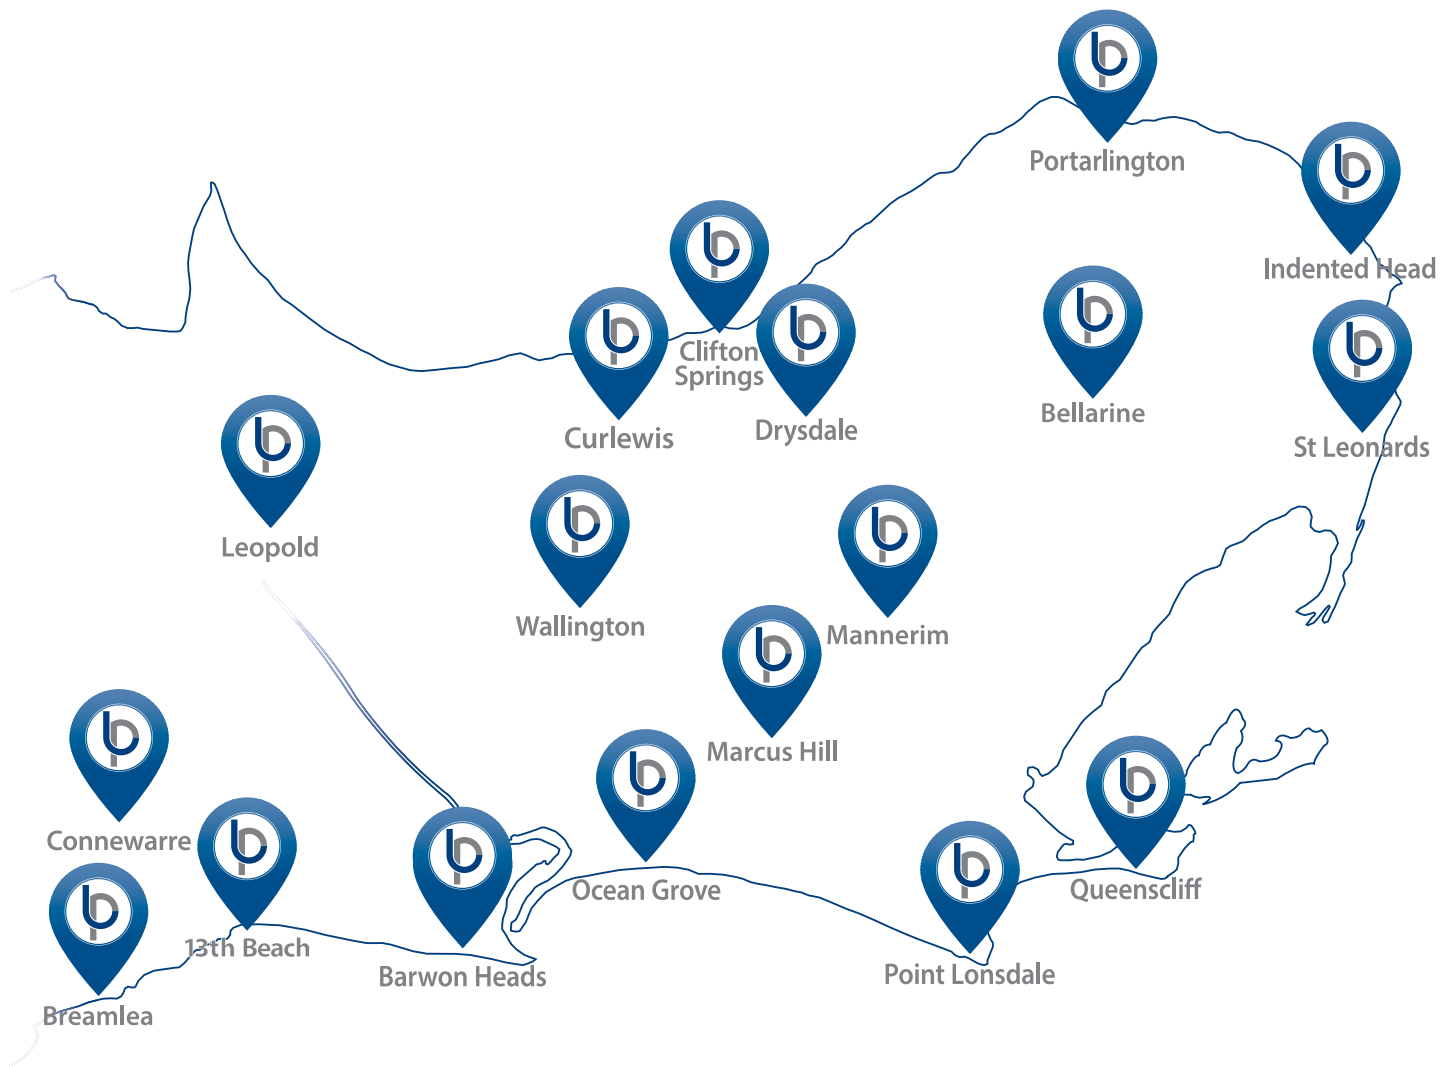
Portarlington

Indented Head

Clifton Springs

Curlewis

Drysdale

Bellarine

St Leonards

Leopold

Wallington

Mannerim

Marcus Hill

Connewarre

Ocean Grove

Queenscliff

13th Beach

Barwon Heads

Point Lonsdale

Breamlea